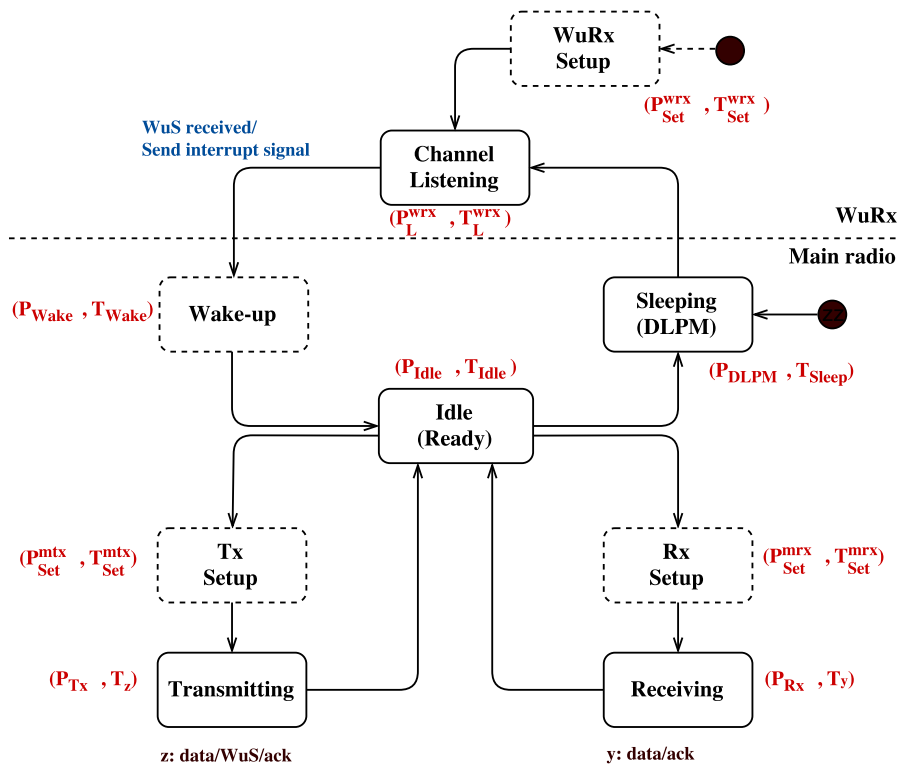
WuRx Setup

$(P^{wrx}_{Set}, T^{wrx}_{Set})$

WuS received/ Send interrupt signal

Channel Listening

$(P^{wrx}_{L}, T^{wrx}_{L})$

WuRx

Main radio

$(P_{Wake}, T_{Wake})$

Wake-up

Sleeping (DLPM)

zz

$(P_{Idle}, T_{Idle})$

$(P_{DLPM}, T_{Sleep})$

Idle (Ready)

$(P^{mtx}_{Set}, T^{mtx}_{Set})$

Tx Setup

Rx Setup

$(P^{mrx}_{Set}, T^{mrx}_{Set})$

$(P_{Tx}, T_{z})$

Transmitting

Receiving

$(P_{Rx}, T_{y})$

z: data/WuS/ack

y: data/ack